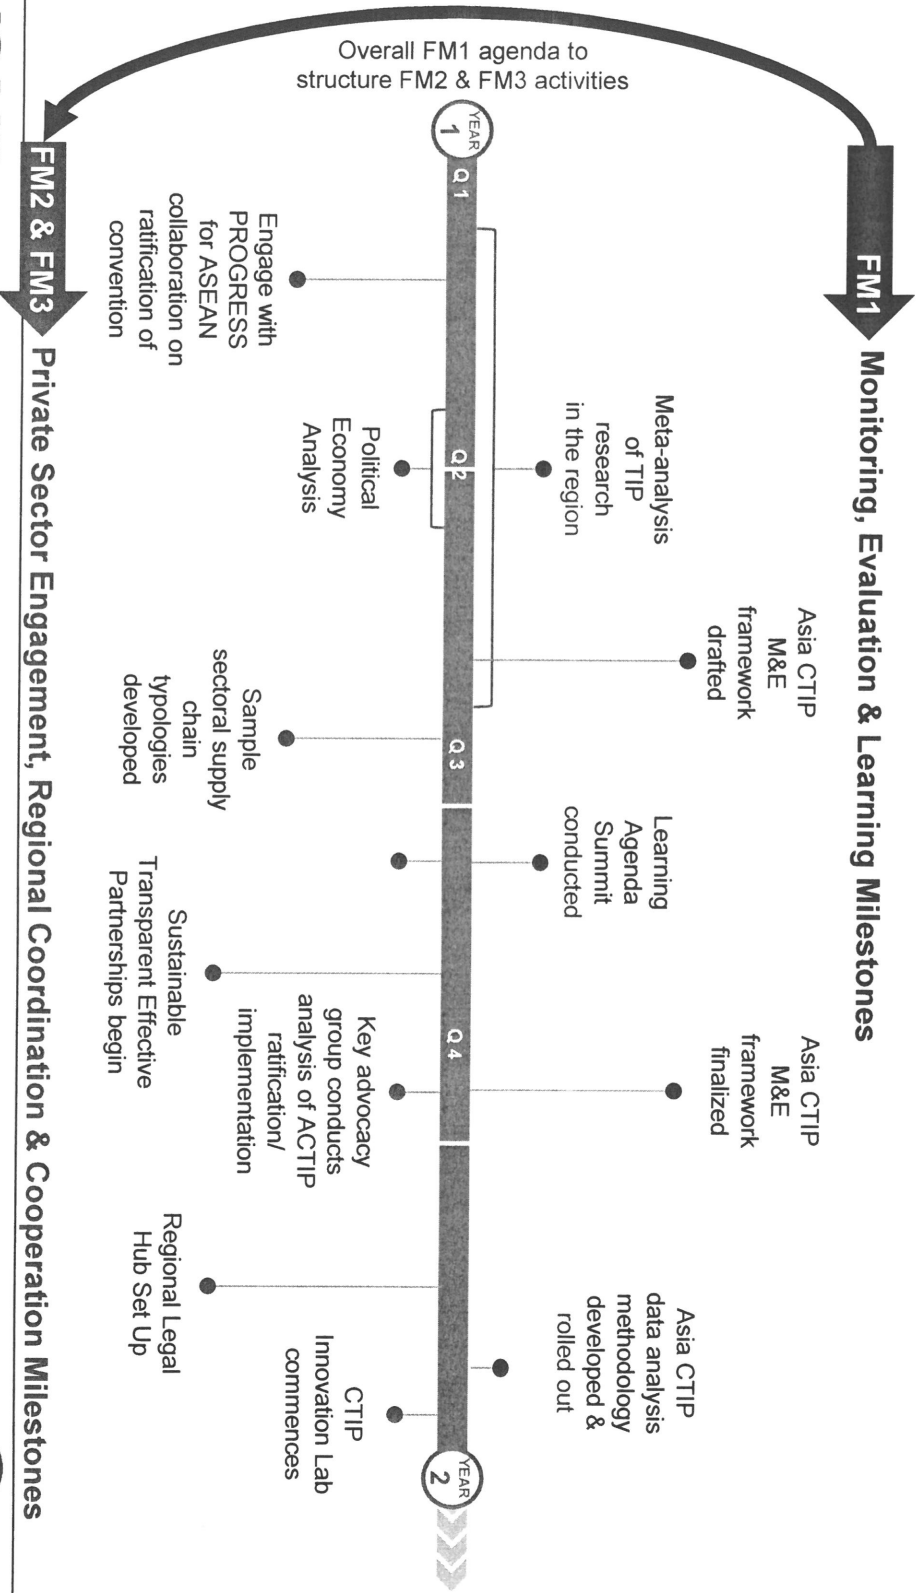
Overall FM1 agenda to structure FM2 & FM3 activities

FM1 Monitoring, Evaluation & Learning Milestones

YEAR 1

Q 1

Q 2

Q 3

Q 4

YEAR 2

Meta-analysis of TIP research in the region

Asia CTIP M&E framework drafted

Learning Agenda Summit conducted

Asia CTIP M&E framework finalized

Asia CTIP data analysis methodology developed & rolled out

Engage with PROGRESS for ASEAN collaboration on ratification of convention

Political Economy Analysis

Sample sectoral supply chain typologies developed

Sustainable Transparent Effective Partnerships begin

Key advocacy group conducts analysis of ACTIP ratification/ implementation

Regional Legal Hub Set Up

CTIP Innovation Lab commences

FM2 & FM3 Private Sector Engagement, Regional Coordination & Cooperation Milestones